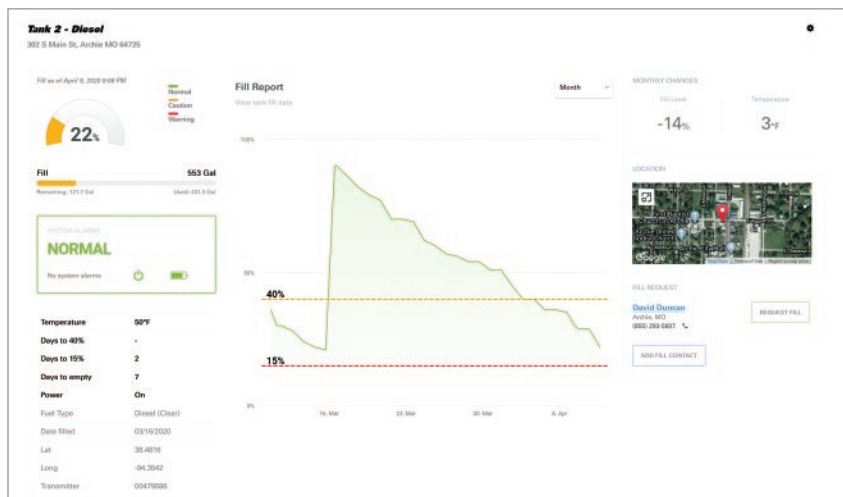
Tank 2 - Diesel
302 S Main St, Archie MO 64725

Fill as of April 8, 2020 9:08 PM

Normal
Caution
Warning

22%

Fill 553 Gal
Remaining: 121.7 Gal Used: 431.3 Gal

SYSTEM ALARMS
NORMAL
No system alarms

| Temperature | 50°F |
|---|---|
| Days to 40% | - |
| Days to 15% | 2 |
| Days to empty | 7 |
| Power | On |
| Fuel Type | Diesel (Clear) |
| Date filled | 03/16/2020 |
| Lat | 38.4816 |
| Long | -94.3542 |
| Transmitter | 00479686 |

Fill Report
View tank fill data
Month

100%
50%
0%
40%
15%
16. Mar
23. Mar
30. Mar
6. Apr

MONTHLY CHANGES
Fill Level
-14%
Temperature
3°F

LOCATION
Google

FILL REQUEST
David Duncan
Archie, MO
(555) 293-5807
REQUEST FILL
ADD FILL CONTACT